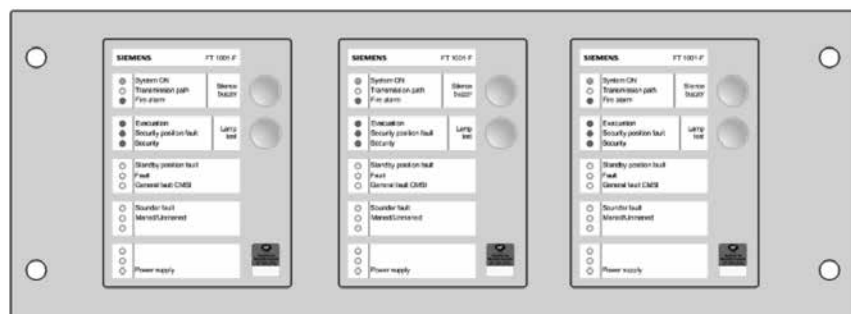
SIEMENS FT 1001-F

System ON
Transmission path
Fire alarm

Silence buzzer

Evacuation
Security position fault
Security

Lamp test

Standby position fault
Fault
General fault CMSI

Sounder fault
Manned/Unmanned

Power supply

SIEMENS FT 1001-F

System ON
Transmission path
Fire alarm

Silence buzzer

Evacuation
Security position fault
Security

Lamp test

Standby position fault
Fault
General fault CMSI

Sounder fault
Manned/Unmanned

Power supply

SIEMENS FT 1001-F

System ON
Transmission path
Fire alarm

Silence buzzer

Evacuation
Security position fault
Security

Lamp test

Standby position fault
Fault
General fault CMSI

Sounder fault
Manned/Unmanned

Power supply